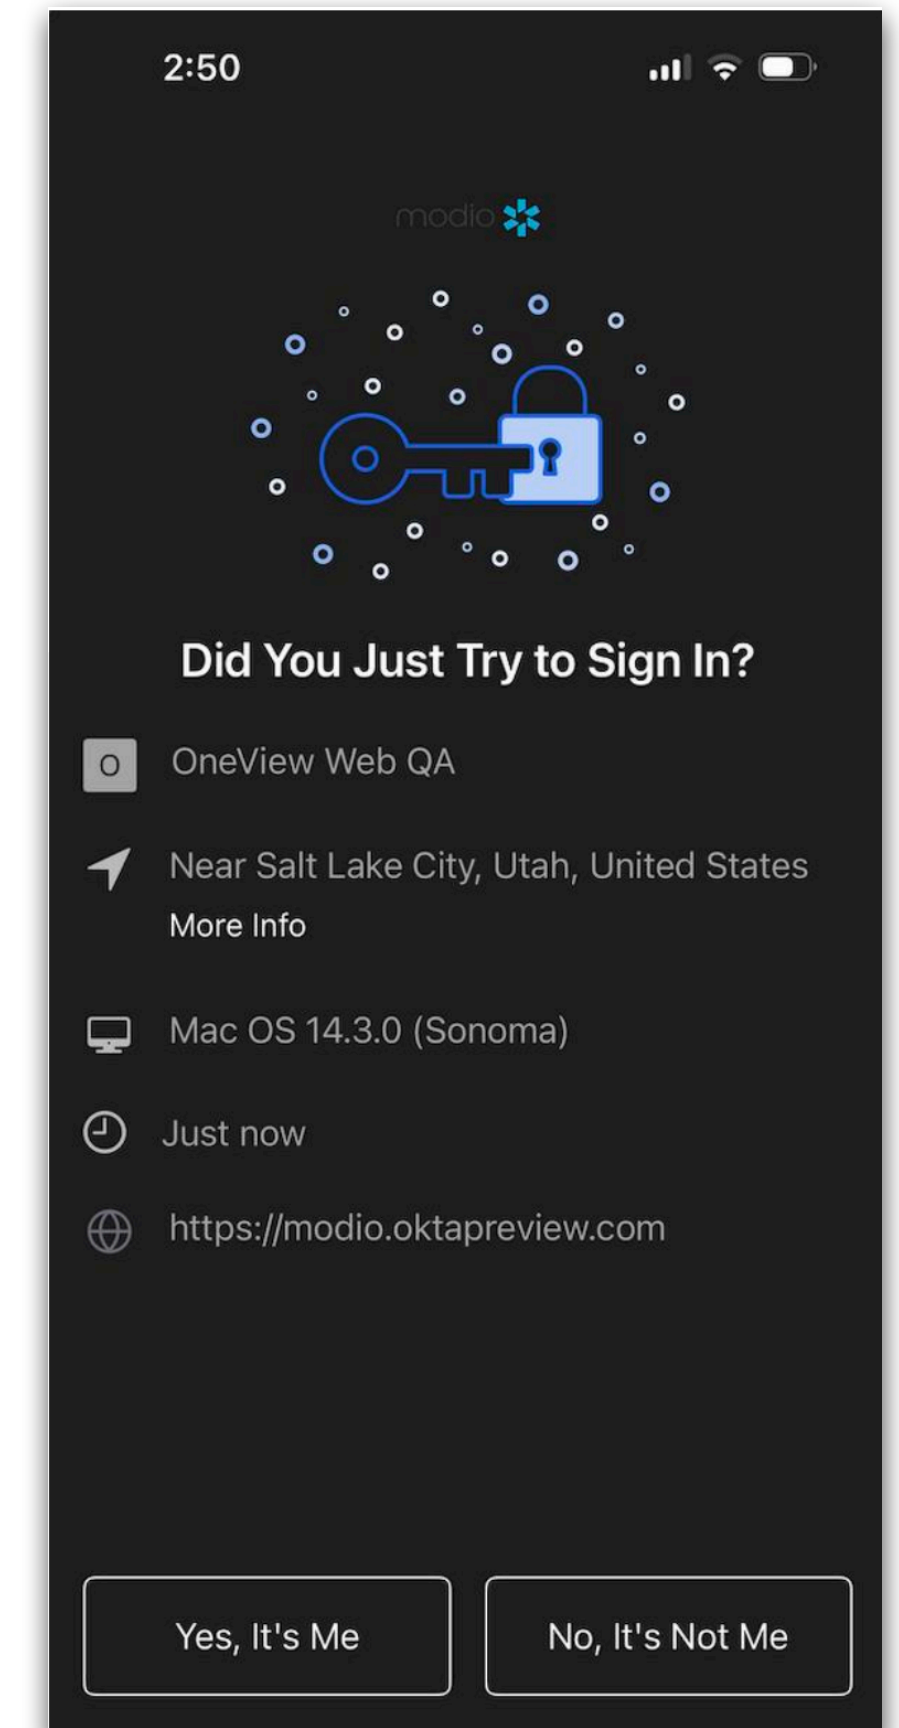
2:50

modio

Did You Just Try to Sign In?

O OneView Web QA

Near Salt Lake City, Utah, United States
More Info

Mac OS 14.3.0 (Sonoma)

Just now

https://modio.oktapreview.com

Yes, It's Me

No, It's Not Me